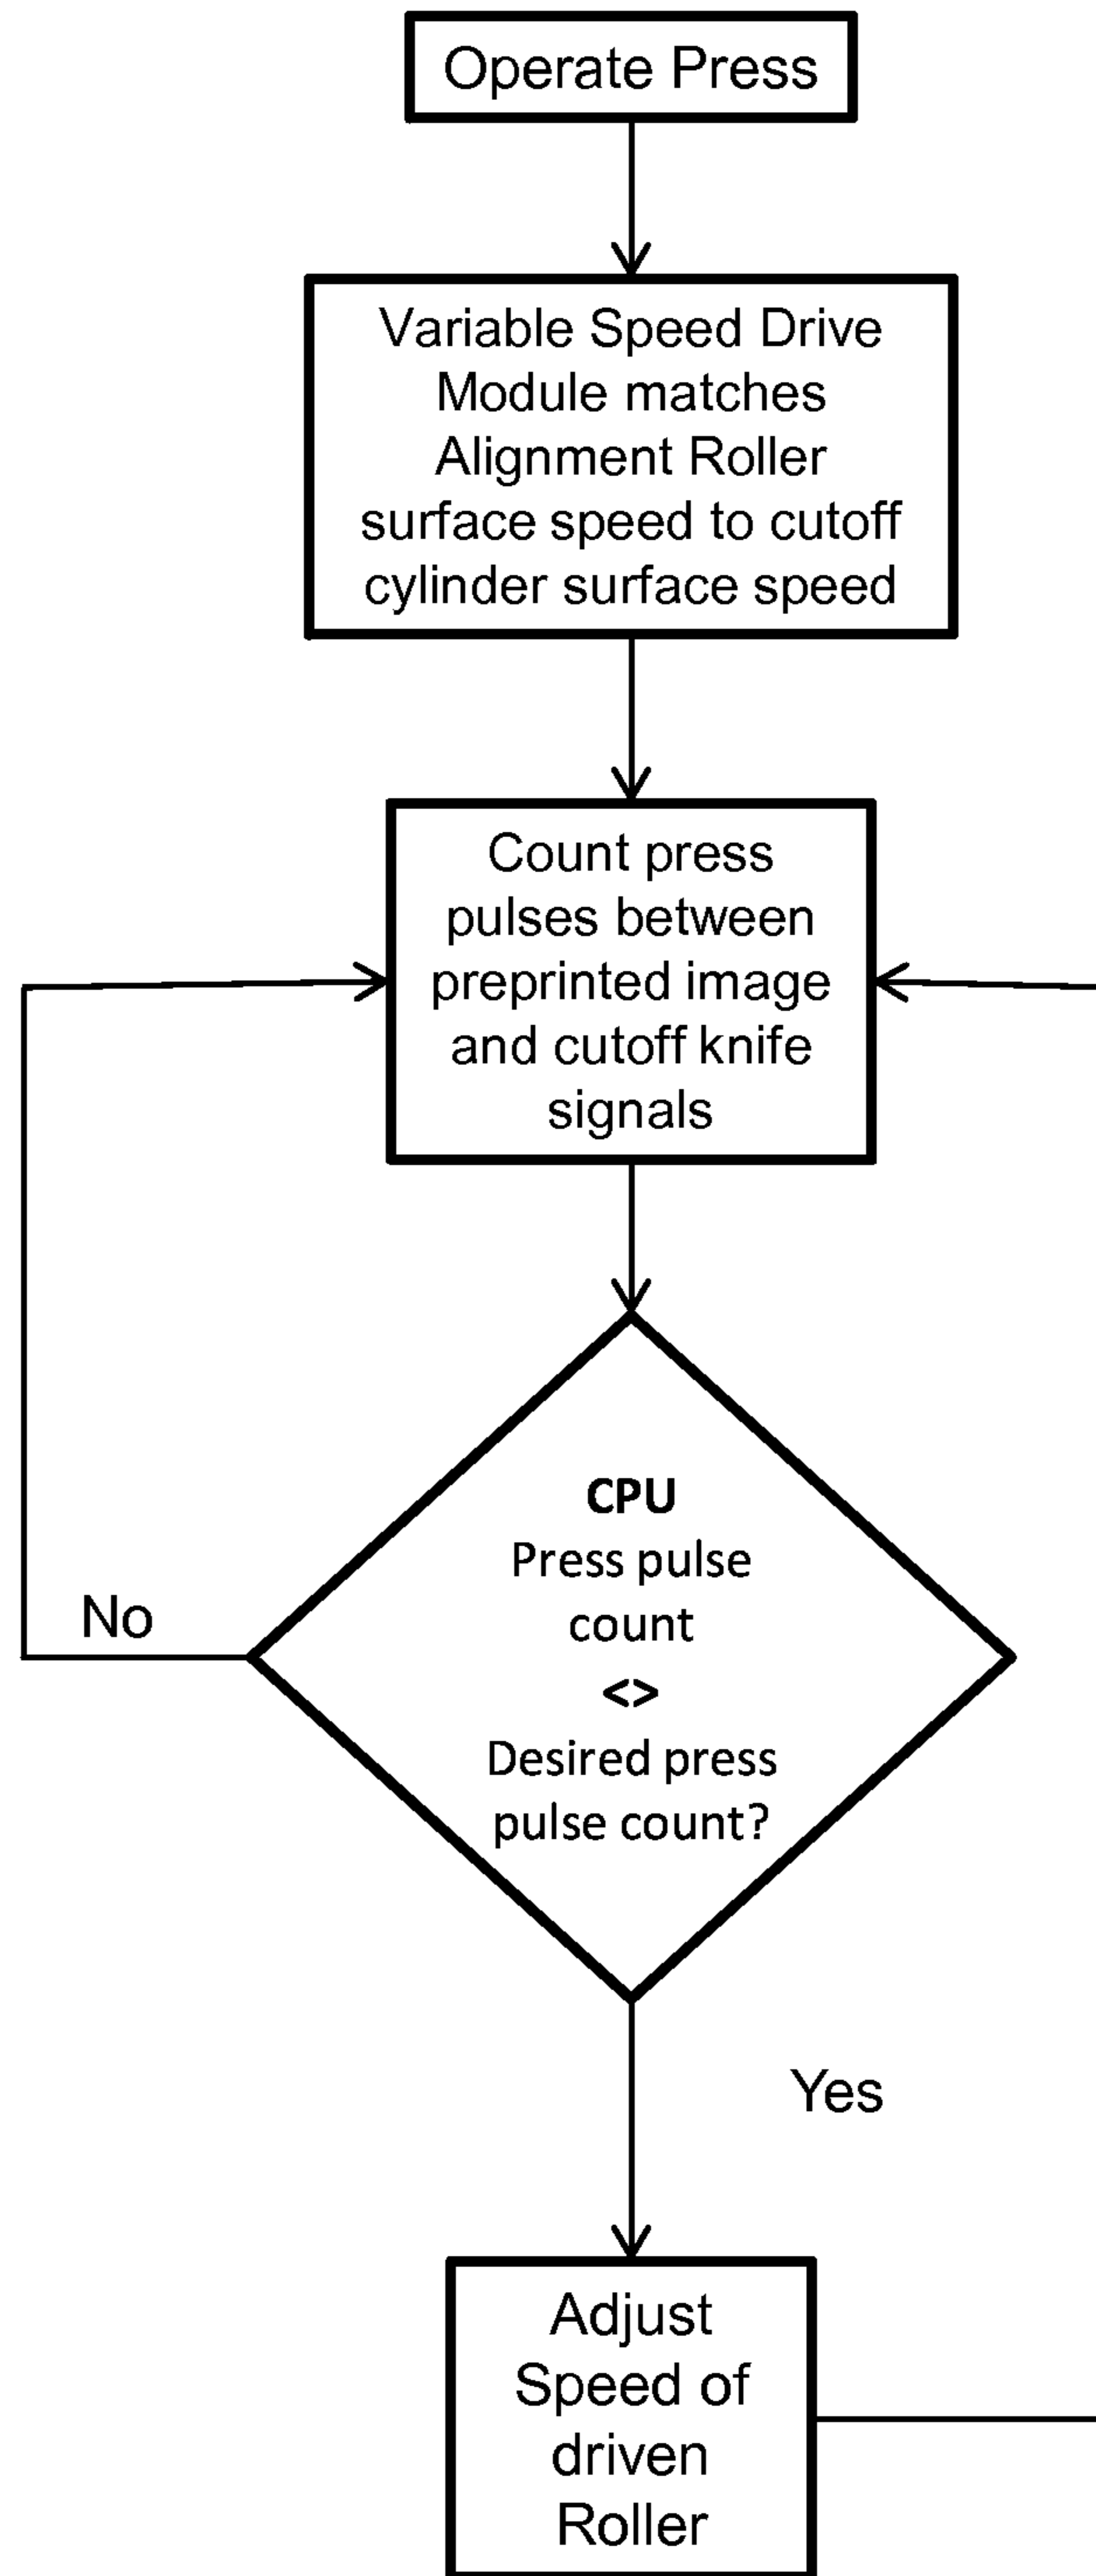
Operate Press

Variable Speed Drive Module matches Alignment Roller surface speed to cutoff cylinder surface speed

Count press pulses between preprinted image and cutoff knife signals

**CPU**
Press pulse count
<>
Desired press pulse count?

No

Yes

Adjust Speed of driven Roller